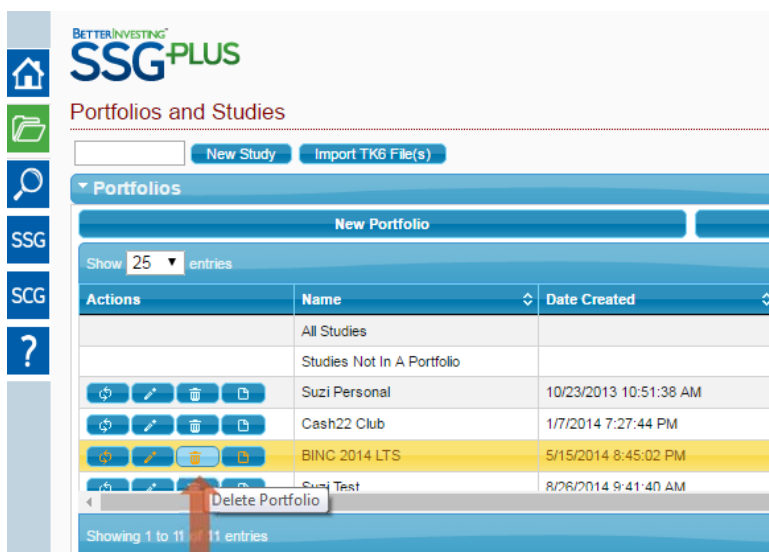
BETTERINVESTING™
SSG PLUS

SSG
SCG
?

Portfolios and Studies

New Study Import TK6 File(s)

▾ Portfolios

New Portfolio

Show 25 ▾ entries

| Actions | Name | Date Created |
|---|---|---|
| | All Studies | |
| | Studies Not In A Portfolio | |
| | Suzi Personal | 10/23/2013 10:51:38 AM |
| | Cash22 Club | 1/7/2014 7:27:44 PM |
| | BINC 2014 LTS | 5/15/2014 8:45:02 PM |
| | Suzi Test | 8/26/2014 9:41:40 AM |

Delete Portfolio

Showing 1 to 11 of 11 entries